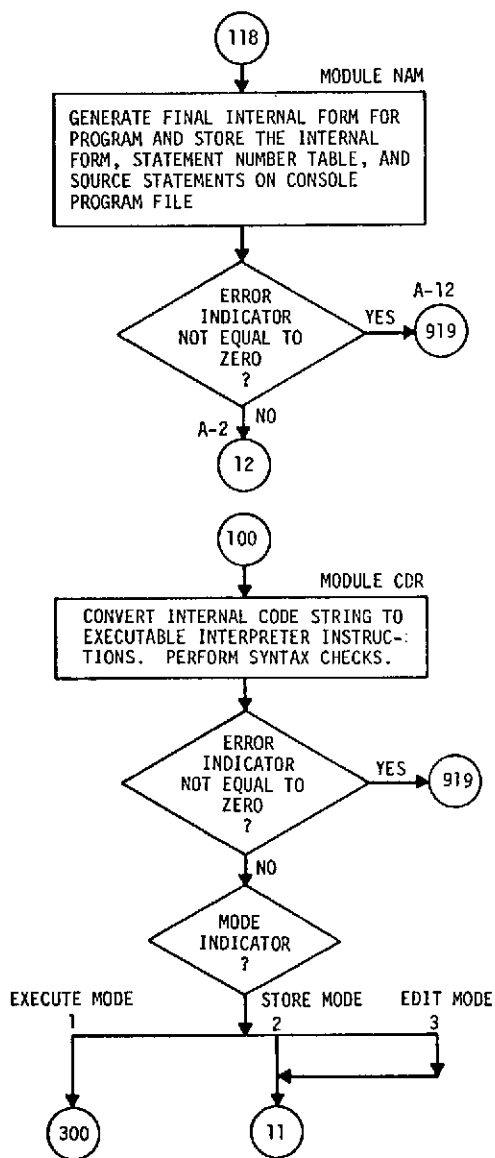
118

MODULE NAM

GENERATE FINAL INTERNAL FORM FOR PROGRAM AND STORE THE INTERNAL FORM, STATEMENT NUMBER TABLE, AND SOURCE STATEMENTS ON CONSOLE PROGRAM FILE

ERROR INDICATOR NOT EQUAL TO ZERO ?

YES

A-12

919

NO

A-2

12

100

MODULE CDR

CONVERT INTERNAL CODE STRING TO EXECUTABLE INTERPRETER INSTRUCTIONS. PERFORM SYNTAX CHECKS.

ERROR INDICATOR NOT EQUAL TO ZERO ?

YES

919

NO

MODE INDICATOR ?

EXECUTE MODE 1

STORE MODE 2

EDIT MODE 3

300

11